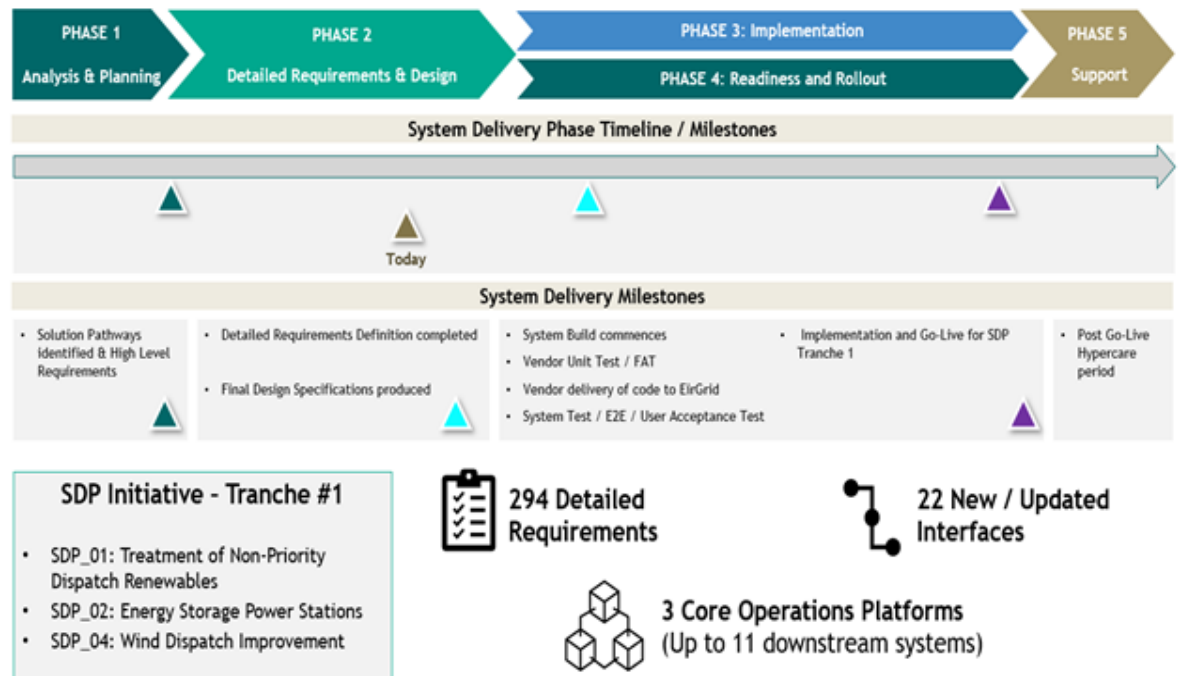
PHASE 1
Analysis & Planning

PHASE 2
Detailed Requirements & Design

PHASE 3: Implementation

PHASE 4: Readiness and Rollout

PHASE 5
Support

System Delivery Phase Timeline / Milestones

Today

System Delivery Milestones

• Solution Pathways identified & High Level Requirements

• Detailed Requirements Definition completed

• Final Design Specifications produced

• System Build commences
• Vendor Unit Test / FAT
• Vendor delivery of code to EirGrid
• System Test / E2E / User Acceptance Test

• Implementation and Go-Live for SDP Tranche 1

• Post Go-Live Hypercare period

SDP Initiative - Tranche #1

• SDP_01: Treatment of Non-Priority Dispatch Renewables
• SDP_02: Energy Storage Power Stations
• SDP_04: Wind Dispatch Improvement

294 Detailed Requirements

22 New / Updated Interfaces

3 Core Operations Platforms
(Up to 11 downstream systems)